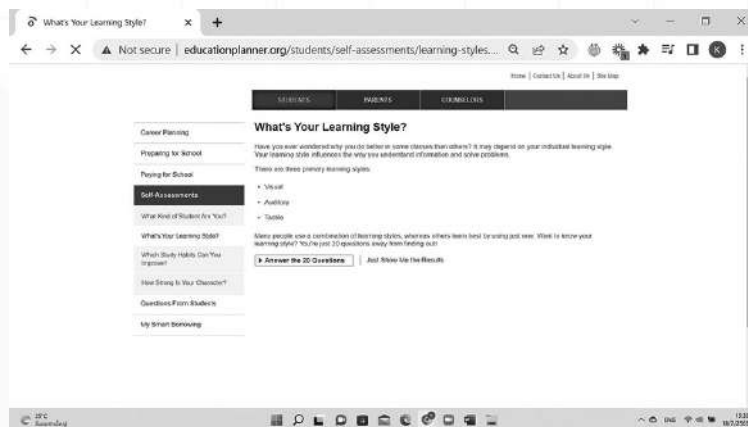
What's Your Learning Style?

Not secure | educationplanner.org/students/self-assessments/learning-styles...

Home | Contact Us | About Us | Site Map

STUDENTS PARENTS COUNSELORS

Career Planning
Preparing for School
Paying for School
Self-Assessments
What Kind of Student Are You?
What's Your Learning Style?
Which Study Habits Can You Improve?
How Strong Is Your Character?
Questions From Students
My Smart Borrowing

What's Your Learning Style?

Have you ever wondered why you do better in some classes than others? It may depend on your individual learning style. Your learning style influences the way you understand information and solve problems.

There are three primary learning styles:

• Visual
• Auditory
• Tactile

Many people use a combination of learning styles, whereas others learn best by using just one. Want to know your learning style? You're just 20 questions away from finding out!

▶ Answer the 20 Questions | Just Show Me the Results

25°C
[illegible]
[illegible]